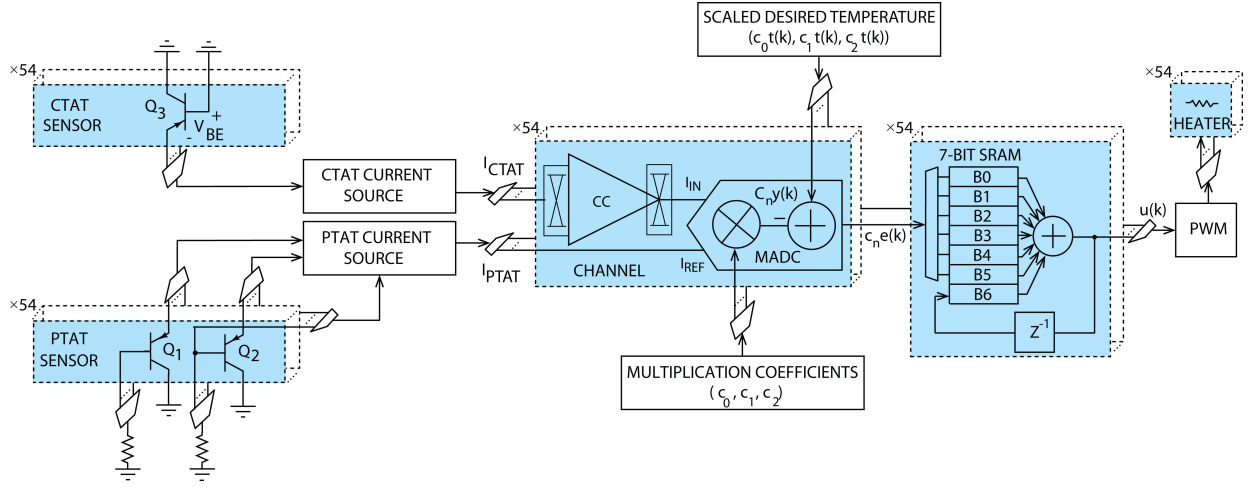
SCALED DESIRED TEMPERATURE
$(c_0t(k), c_1t(k), c_2t(k))$

×54
CTAT SENSOR
$Q_3$
$V_{BE}$
+
-

×54
×54
×54

CTAT CURRENT SOURCE
PTAT CURRENT SOURCE

$I_{CTAT}$
$I_{PTAT}$

CC
$I_{IN}$
$C_ny(k)$
−
+
$I_{REF}$
CHANNEL
MADC
$c_ne(k)$

7-BIT SRAM
B0
B1
B2
B3
B4
B5
B6
$Z^{-1}$

u(k)
PWM
HEATER

×54
PTAT SENSOR
$Q_1$
$Q_2$

MULTIPLICATION COEFFICIENTS
$(c_0, c_1, c_2)$